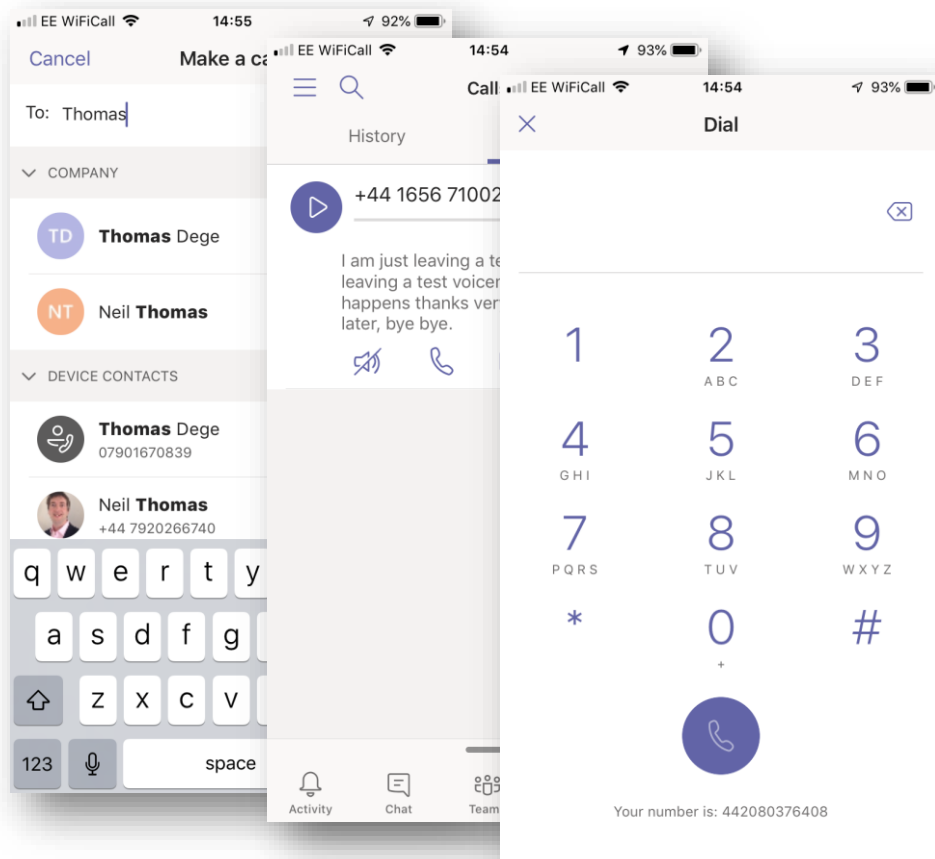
EE WiFiCall 14:55 92%

Cancel Make a ca

To: Thomas

COMPANY

TD Thomas Dege

NT Neil Thomas

DEVICE CONTACTS

Thomas Dege
07901670839

Neil Thomas
+44 7920266740

q w e r t y

a s d f g

z x c v

123 space

EE WiFiCall 14:54 93%

Call

History

+44 1656 71002

I am just leaving a te leaving a test voicer happens thanks ver later, bye bye.

Activity Chat Team

EE WiFiCall 14:54 93%

Dial

1
2 ABC
3 DEF
4 GHI
5 JKL
6 MNO
7 PQRS
8 TUV
9 WXYZ
*
0 +
#

Your number is: 442080376408